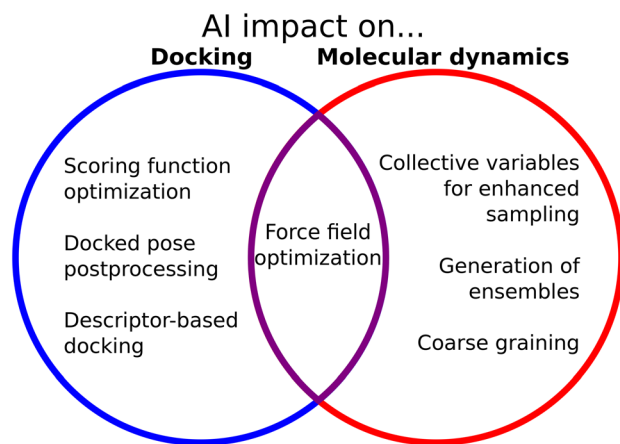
AI impact on...

Docking

Molecular dynamics

Scoring function optimization

Docked pose postprocessing

Descriptor-based docking

Force field optimization

Collective variables for enhanced sampling

Generation of ensembles

Coarse graining